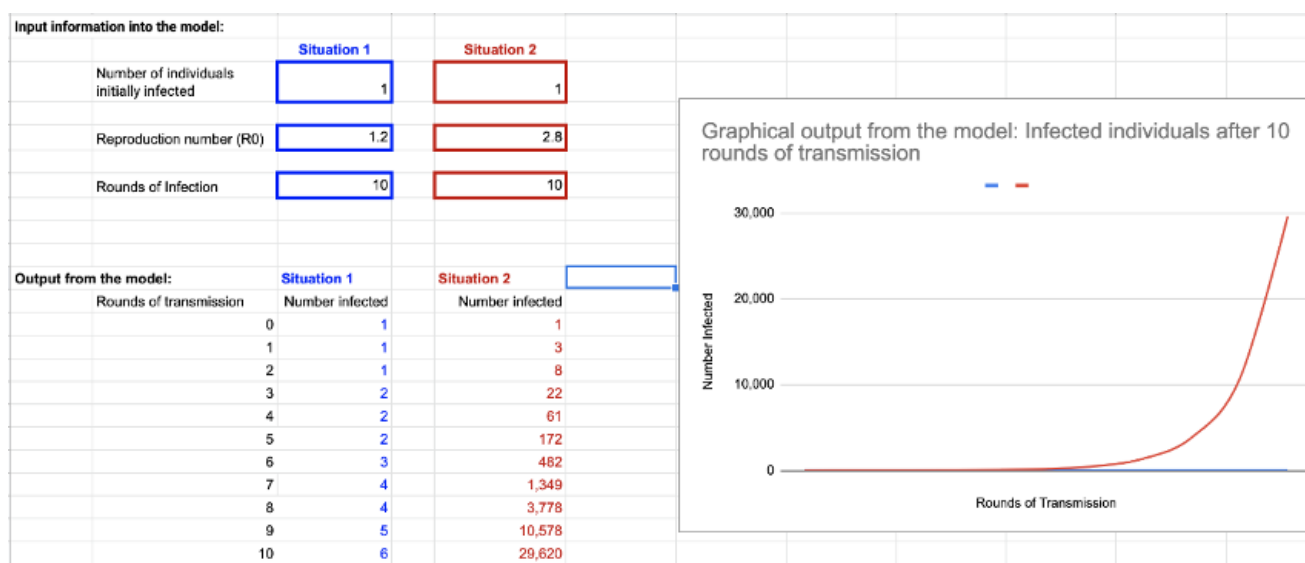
Input information into the model:

| | Situation 1 | Situation 2 |
|---|---|---|
| Number of individuals initially infected | 1 | 1 |
| Reproduction number (R0) | 1.2 | 2.8 |
| Rounds of Infection | 10 | 10 |

Output from the model:

| Rounds of transmission | Situation 1 Number infected | Situation 2 Number infected |
|---|---|---|
| 0 | 1 | 1 |
| 1 | 1 | 3 |
| 2 | 1 | 8 |
| 3 | 2 | 22 |
| 4 | 2 | 61 |
| 5 | 2 | 172 |
| 6 | 3 | 482 |
| 7 | 4 | 1,349 |
| 8 | 4 | 3,778 |
| 9 | 5 | 10,578 |
| 10 | 6 | 29,620 |

Graphical output from the model: Infected individuals after 10 rounds of transmission

30,000
20,000
10,000
0
Number Infected
Rounds of Transmission